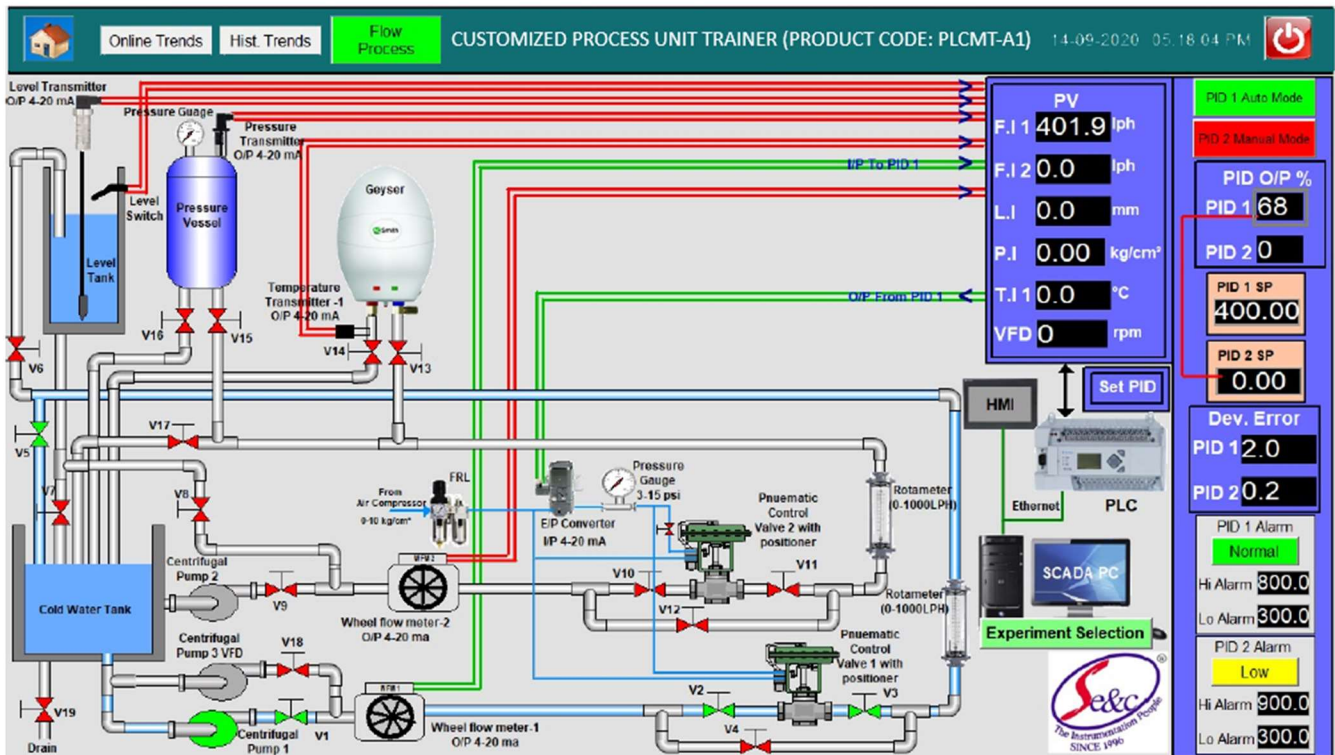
Online Trends
Hist. Trends
Flow Process
CUSTOMIZED PROCESS UNIT TRAINER (PRODUCT CODE: PLCMT-A1)
14-09-2020 05:18:04 PM

Level Transmitter O/P 4-20 mA
Pressure Gauge
Pressure Transmitter O/P 4-20 mA
Geyser
Level Switch
Pressure Vessel
Level Tank
Temperature Transmitter -1 O/P 4-20 mA
V16
V15
V14
V13
V6
V5
V17
V7
V8
From Air Compressor 0-10 kg/cm²
FRL
E/P Converter I/P 4-20 mA
Pressure Gauge 3-15 psi
Pnuematic Control Valve 2 with positioner
Rotameter (0-1000LPH)
Cold Water Tank
Centrifugal Pump 2
V9
Wheel flow meter-2 O/P 4-20 ma
V10
V11
V12
Rotameter (0-1000LPH)
Centrifugal Pump 3 VFD
V18
Pnuematic Control Valve 1 with positioner
V19
Drain
Centrifugal Pump 1
V1
Wheel flow meter-1 O/P 4-20 ma
V2
V4
V3
I/P To PID 1
O/P From PID 1

PV
F.I 1 401.9 lph
F.I 2 0.0 lph
L.I 0.0 mm
P.I 0.00 kg/cm²
T.I 1 0.0 °C
VFD 0 rpm

HMI
Set PID
Ethernet
PLC
SCADA PC
Experiment Selection

PID 1 Auto Mode
PID 2 Manual Mode
PID O/P %
PID 1 68
PID 2 0
PID 1 SP
400.00
PID 2 SP
0.00
Dev. Error
PID 1 2.0
PID 2 0.2
PID 1 Alarm
Normal
Hi Alarm 800.0
Lo Alarm 300.0
PID 2 Alarm
Low
Hi Alarm 900.0
Lo Alarm 300.0

Se&c The Instrumentation People SINCE 1990